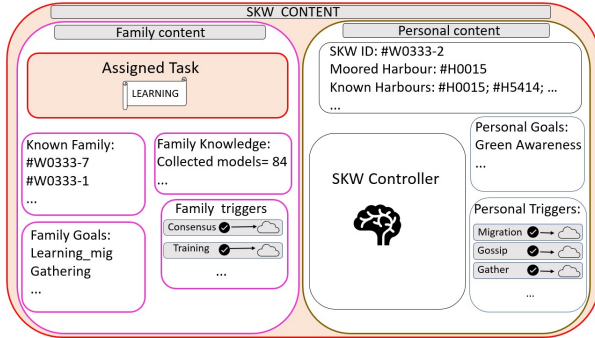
SKW CONTENT

Family content

Assigned Task

LEARNING

Known Family:
#W0333-7
#W0333-1
...

Family Knowledge:
Collected models= 84
...

Family Goals:
Learning_mig
Gathering
...

Family triggers

Consensus

Training

...

Personal content

SKW ID: #W0333-2
Moored Harbour: #H0015
Known Harbours: #H0015; #H5414; ...
...

SKW Controller

Personal Goals:
Green Awareness
...

Personal Triggers:

Migration

Gossip

Gather

...